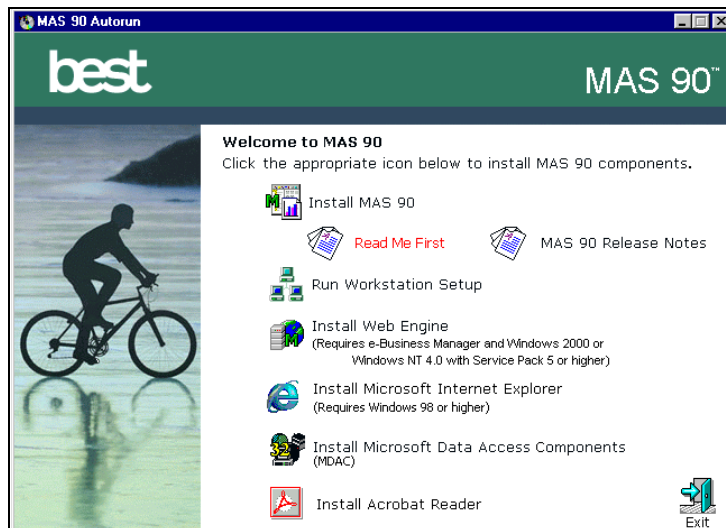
MAS 90 Autorun

best

MAS 90™

Welcome to MAS 90
Click the appropriate icon below to install MAS 90 components.

Install MAS 90

Read Me First

MAS 90 Release Notes

Run Workstation Setup

Install Web Engine
(Requires e-Business Manager and Windows 2000 or Windows NT 4.0 with Service Pack 5 or higher)

Install Microsoft Internet Explorer
(Requires Windows 98 or higher)

Install Microsoft Data Access Components
(MDAC)

Install Acrobat Reader

Exit